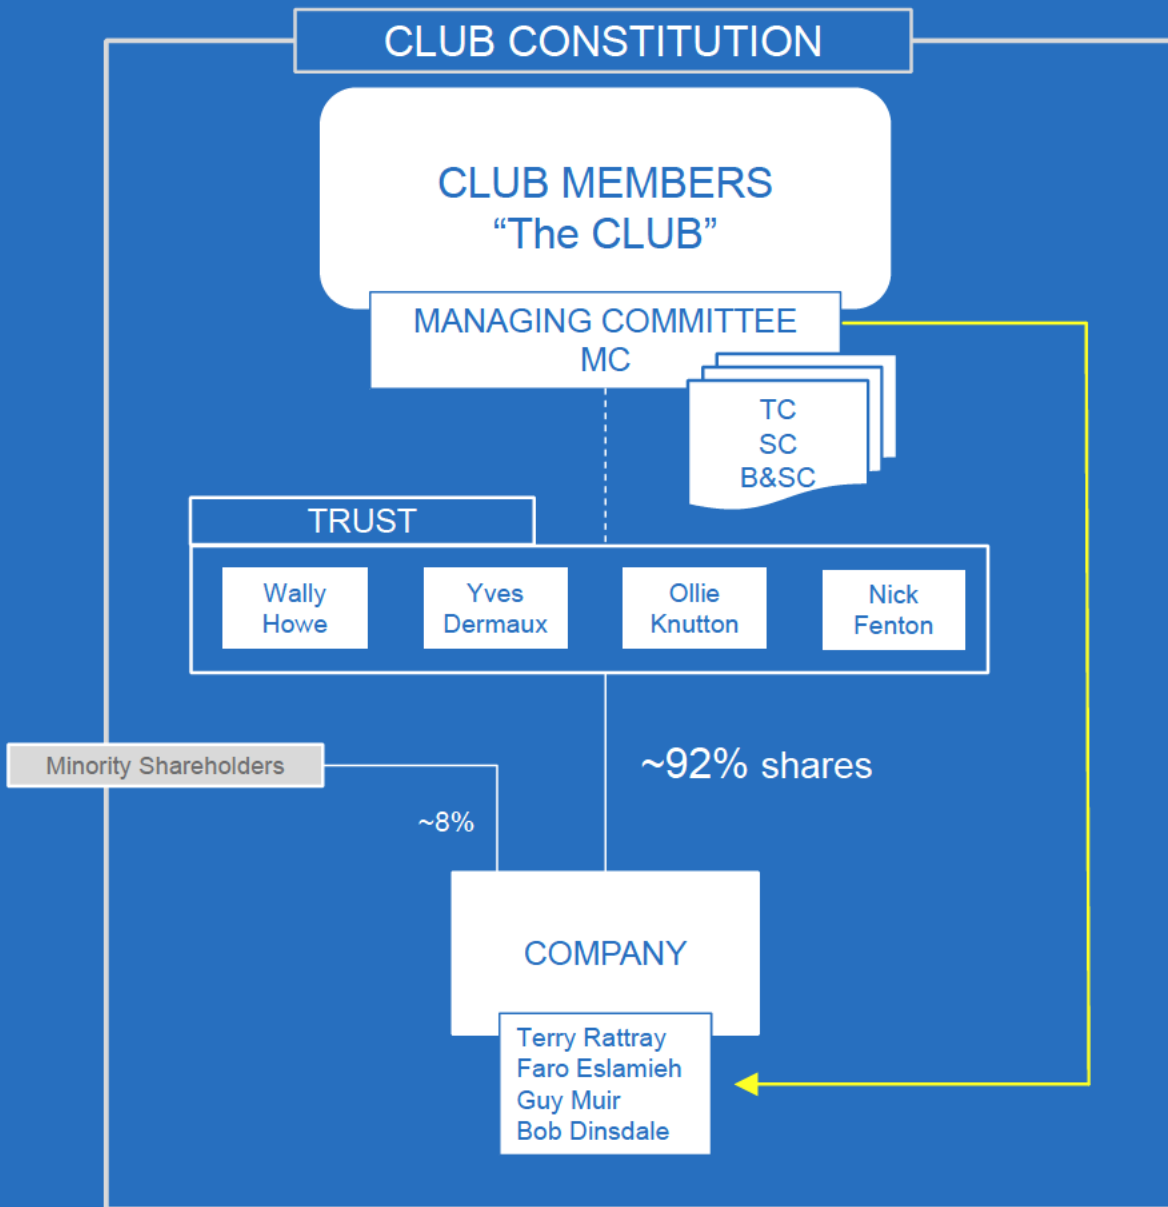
CLUB CONSTITUTION

CLUB MEMBERS
“The CLUB”

MANAGING COMMITTEE
MC

TC
SC
B&SC

TRUST

Wally Howe

Yves Dermaux

Ollie Knutton

Nick Fenton

Minority Shareholders

~8%

~92% shares

COMPANY

Terry Rattray
Faro Eslamieh
Guy Muir
Bob Dinsdale